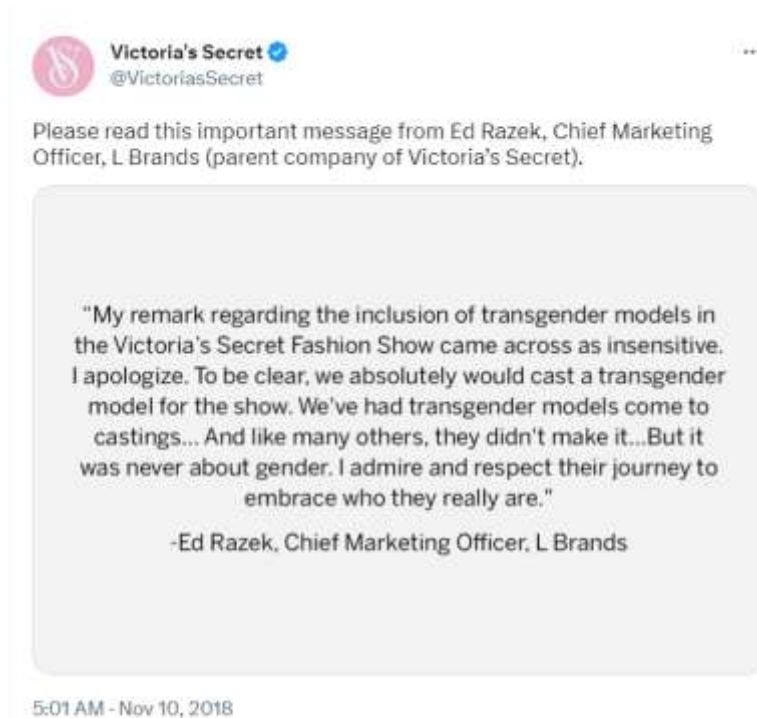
Victoria's Secret
@VictoriasSecret

Please read this important message from Ed Razek, Chief Marketing Officer, L Brands (parent company of Victoria's Secret).

"My remark regarding the inclusion of transgender models in the Victoria's Secret Fashion Show came across as insensitive. I apologize. To be clear, we absolutely would cast a transgender model for the show. We've had transgender models come to castings... And like many others, they didn't make it...But it was never about gender. I admire and respect their journey to embrace who they really are."

-Ed Razek, Chief Marketing Officer, L Brands

5:01 AM - Nov 10, 2018